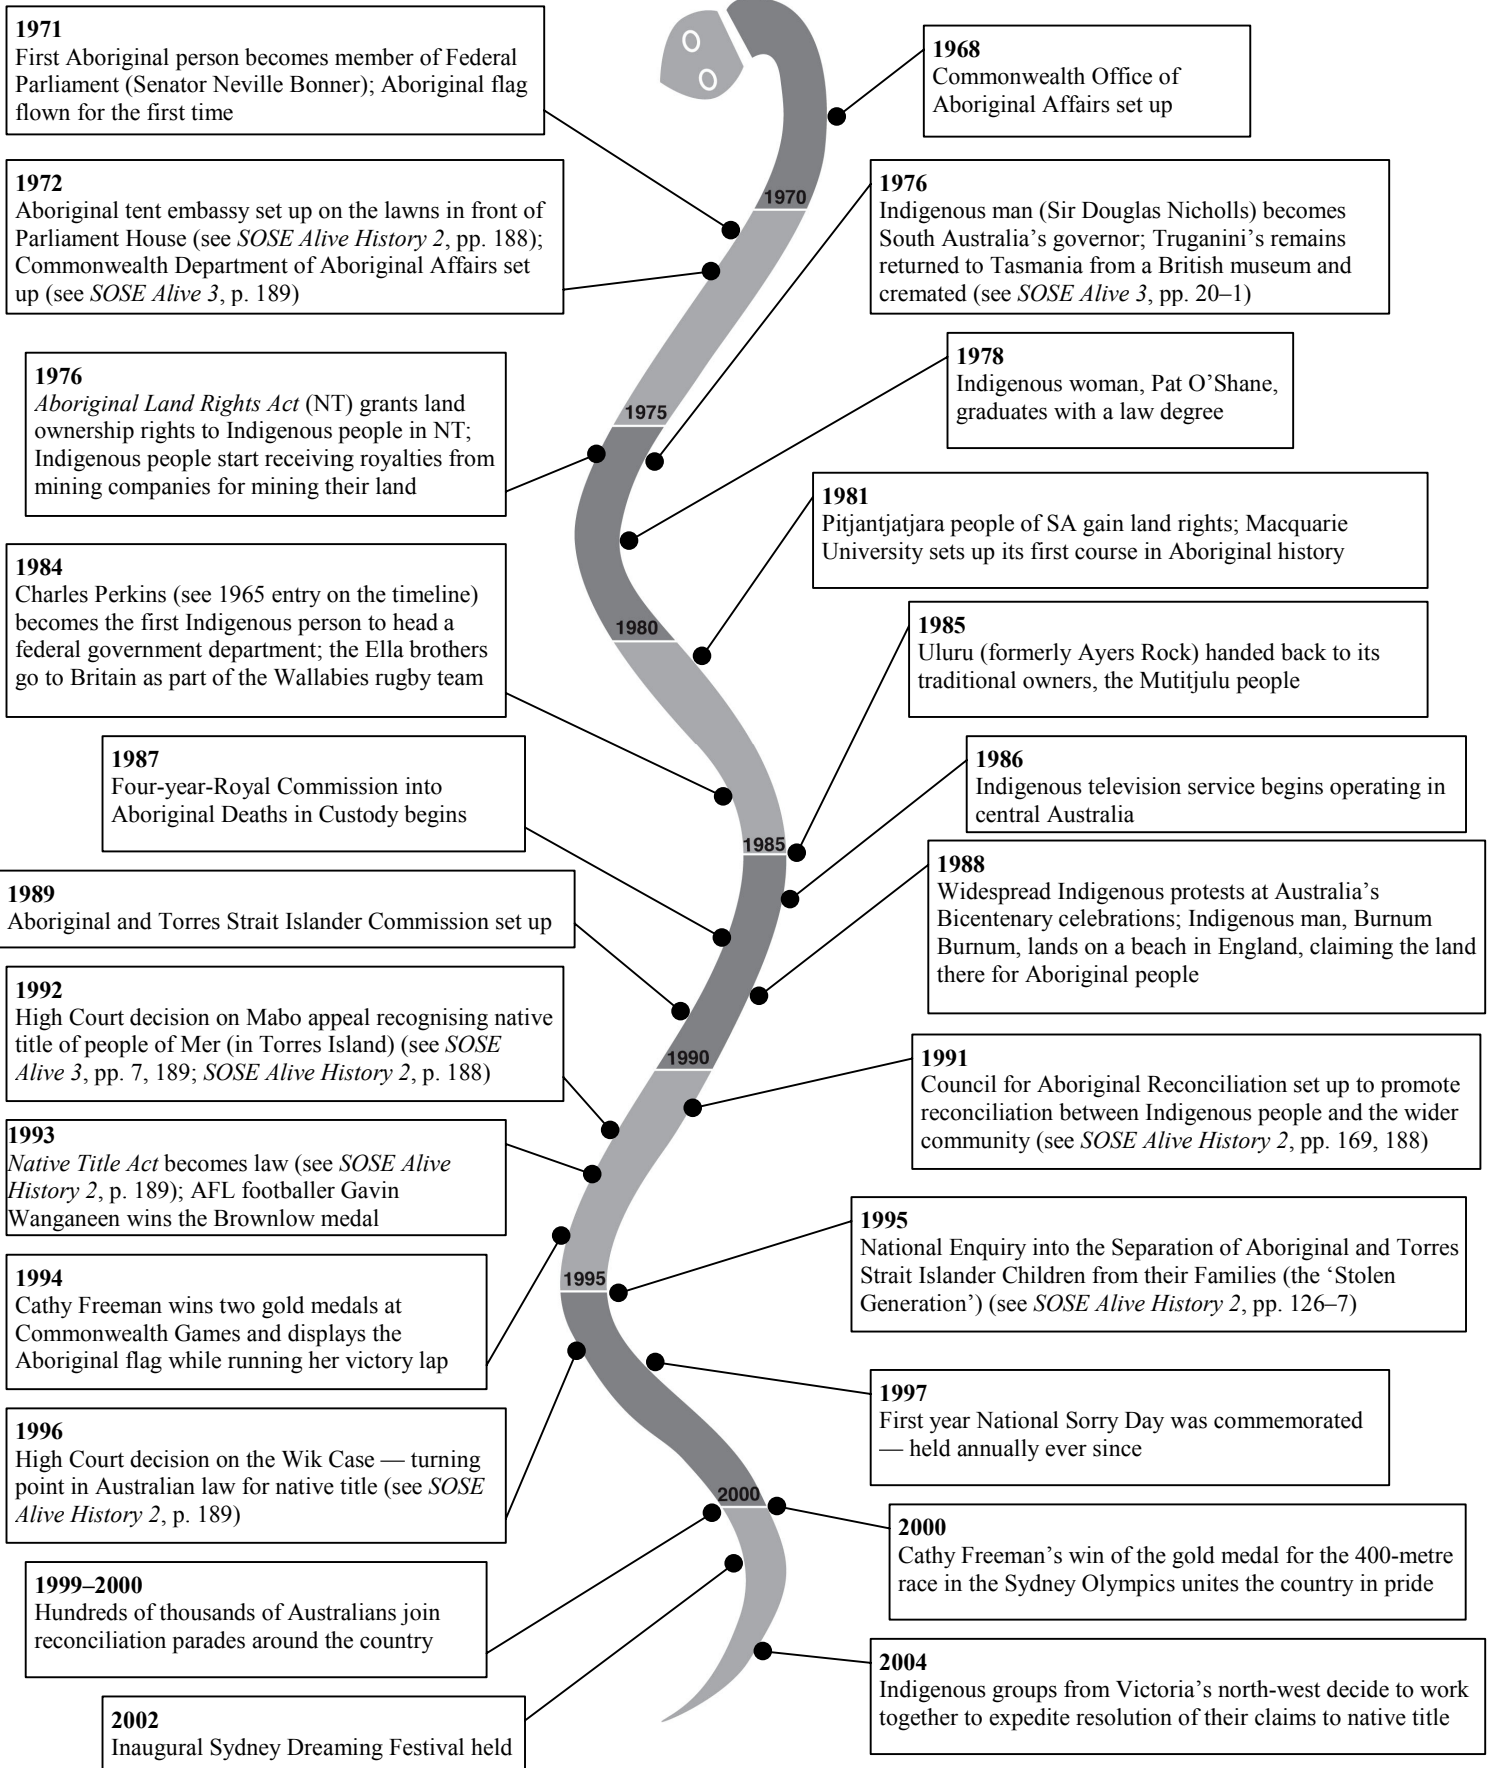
1971
First Aboriginal person becomes member of Federal Parliament (Senator Neville Bonner); Aboriginal flag flown for the first time

1968
Commonwealth Office of Aboriginal Affairs set up

1970

1972
Aboriginal tent embassy set up on the lawns in front of Parliament House (see *SOSE Alive History 2*, pp. 188); Commonwealth Department of Aboriginal Affairs set up (see *SOSE Alive 3*, p. 189)

1976
Indigenous man (Sir Douglas Nicholls) becomes South Australia's governor; Truganini's remains returned to Tasmania from a British museum and cremated (see *SOSE Alive 3*, pp. 20–1)

1976
*Aboriginal Land Rights Act* (NT) grants land ownership rights to Indigenous people in NT; Indigenous people start receiving royalties from mining companies for mining their land

1978
Indigenous woman, Pat O'Shane, graduates with a law degree

1975

1981
Pitjantjatjara people of SA gain land rights; Macquarie University sets up its first course in Aboriginal history

1984
Charles Perkins (see 1965 entry on the timeline) becomes the first Indigenous person to head a federal government department; the Ella brothers go to Britain as part of the Wallabies rugby team

1980

1985
Uluru (formerly Ayers Rock) handed back to its traditional owners, the Mutitjulu people

1987
Four-year-Royal Commission into Aboriginal Deaths in Custody begins

1986
Indigenous television service begins operating in central Australia

1985

1989
Aboriginal and Torres Strait Islander Commission set up

1988
Widespread Indigenous protests at Australia's Bicentenary celebrations; Indigenous man, Burnum Burnum, lands on a beach in England, claiming the land there for Aboriginal people

1992
High Court decision on Mabo appeal recognising native title of people of Mer (in Torres Island) (see *SOSE Alive 3*, pp. 7, 189; *SOSE Alive History 2*, p. 188)

1990

1991
Council for Aboriginal Reconciliation set up to promote reconciliation between Indigenous people and the wider community (see *SOSE Alive History 2*, pp. 169, 188)

1993
*Native Title Act* becomes law (see *SOSE Alive History 2*, p. 189); AFL footballer Gavin Wanganeen wins the Brownlow medal

1995
National Enquiry into the Separation of Aboriginal and Torres Strait Islander Children from their Families (the 'Stolen Generation') (see *SOSE Alive History 2*, pp. 126–7)

1994
Cathy Freeman wins two gold medals at Commonwealth Games and displays the Aboriginal flag while running her victory lap

1995

1997
First year National Sorry Day was commemorated — held annually ever since

1996
High Court decision on the Wik Case — turning point in Australian law for native title (see *SOSE Alive History 2*, p. 189)

2000

2000
Cathy Freeman's win of the gold medal for the 400-metre race in the Sydney Olympics unites the country in pride

1999–2000
Hundreds of thousands of Australians join reconciliation parades around the country

2004
Indigenous groups from Victoria's north-west decide to work together to expedite resolution of their claims to native title

2002
Inaugural Sydney Dreaming Festival held